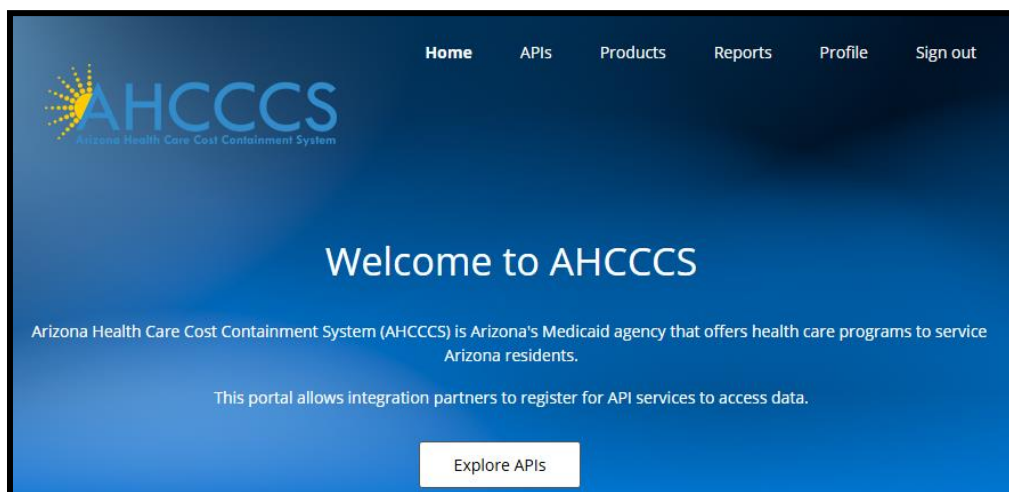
AHCCCS
Arizona Health Care Cost Containment System

Home APIs Products Reports Profile Sign out

Welcome to AHCCCS

Arizona Health Care Cost Containment System (AHCCCS) is Arizona's Medicaid agency that offers health care programs to service Arizona residents.

This portal allows integration partners to register for API services to access data.

Explore APIs